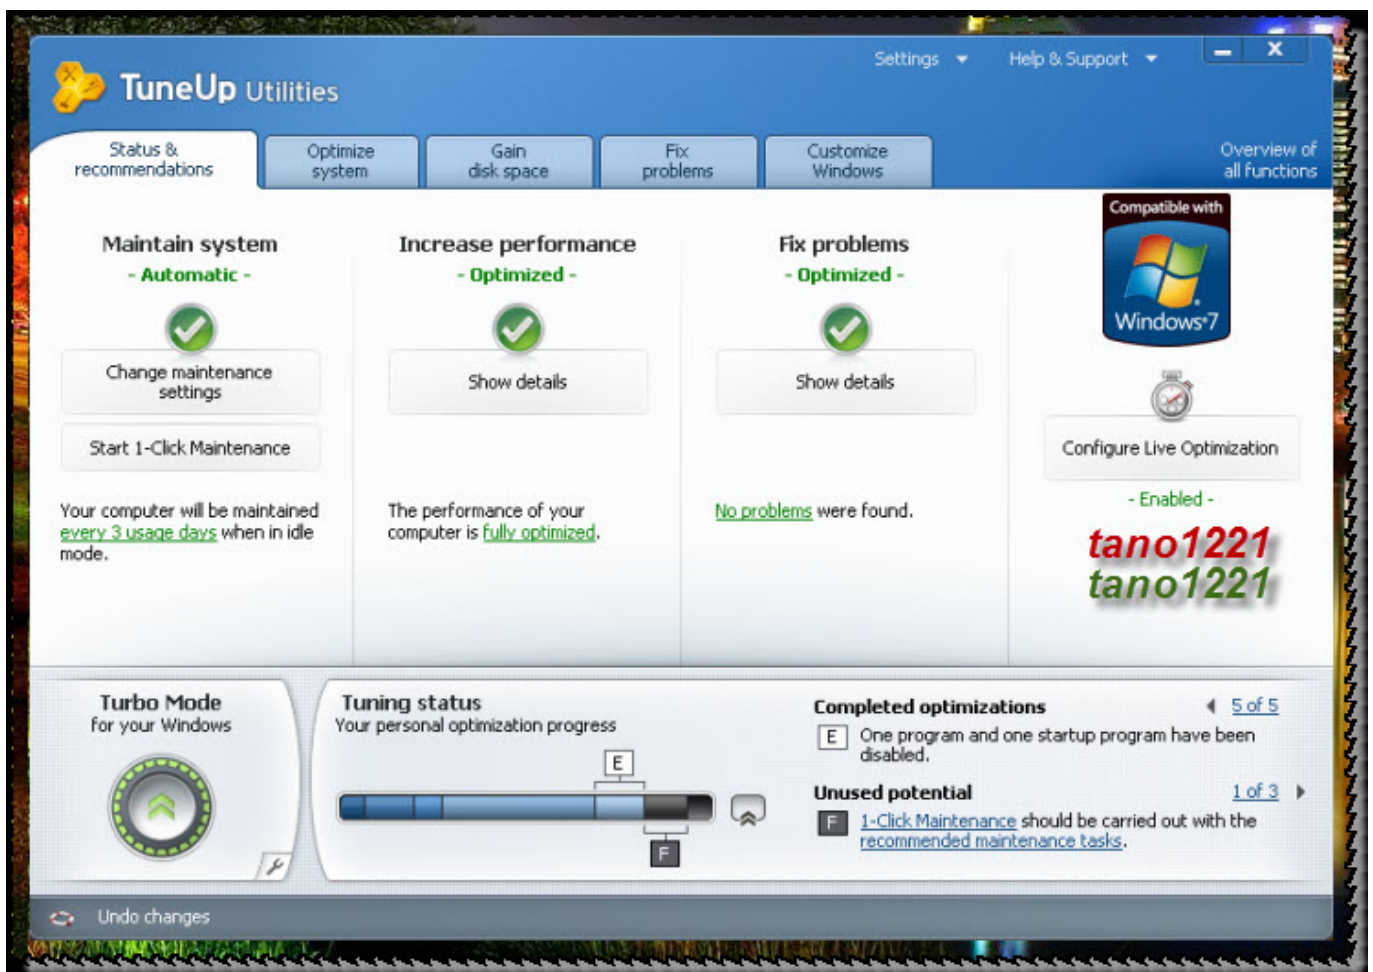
TuneUp Utilities

Settings ▾ Help & Support ▾

Status & recommendations

Optimize system

Gain disk space

Fix problems

Customize Windows

Overview of all functions

Maintain system
- Automatic -

Change maintenance settings

Start 1-Click Maintenance

Your computer will be maintained every 3 usage days when in idle mode.

Increase performance
- Optimized -

Show details

The performance of your computer is fully optimized.

Fix problems
- Optimized -

Show details

No problems were found.

Compatible with Windows 7

Configure Live Optimization

- Enabled -

tano1221
tano1221

Turbo Mode
for your Windows

Tuning status
Your personal optimization progress

E

F

Completed optimizations

5 of 5

E One program and one startup program have been disabled.

Unused potential

1 of 3

F 1-Click Maintenance should be carried out with the recommended maintenance tasks.

Undo changes